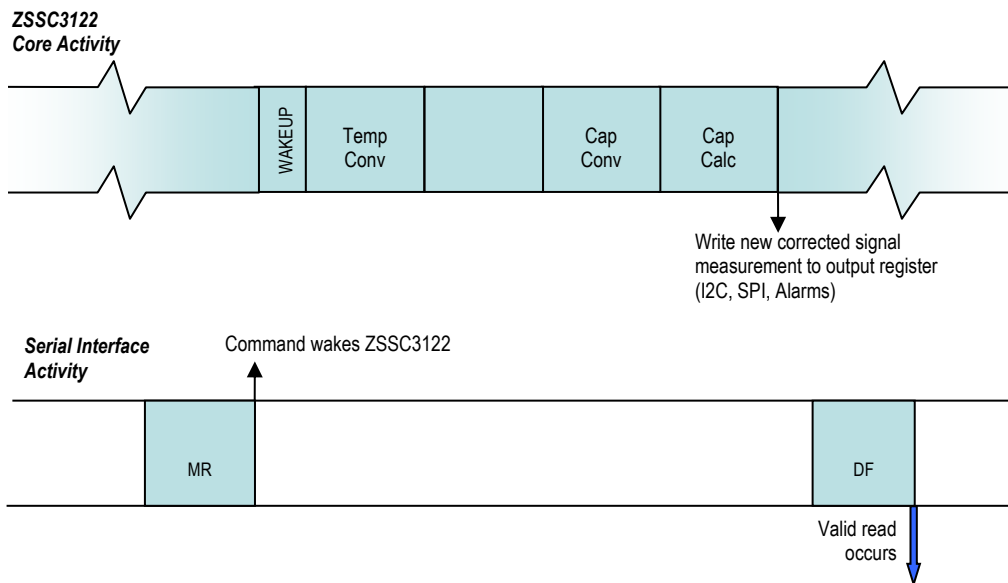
ZSSC3122
Core Activity

WAKEUP

Temp
Conv

Cap
Conv

Cap
Calc

Write new corrected signal measurement to output register (I2C, SPI, Alarms)

Serial Interface
Activity

Command wakes ZSSC3122

MR

DF

Valid read
occurs